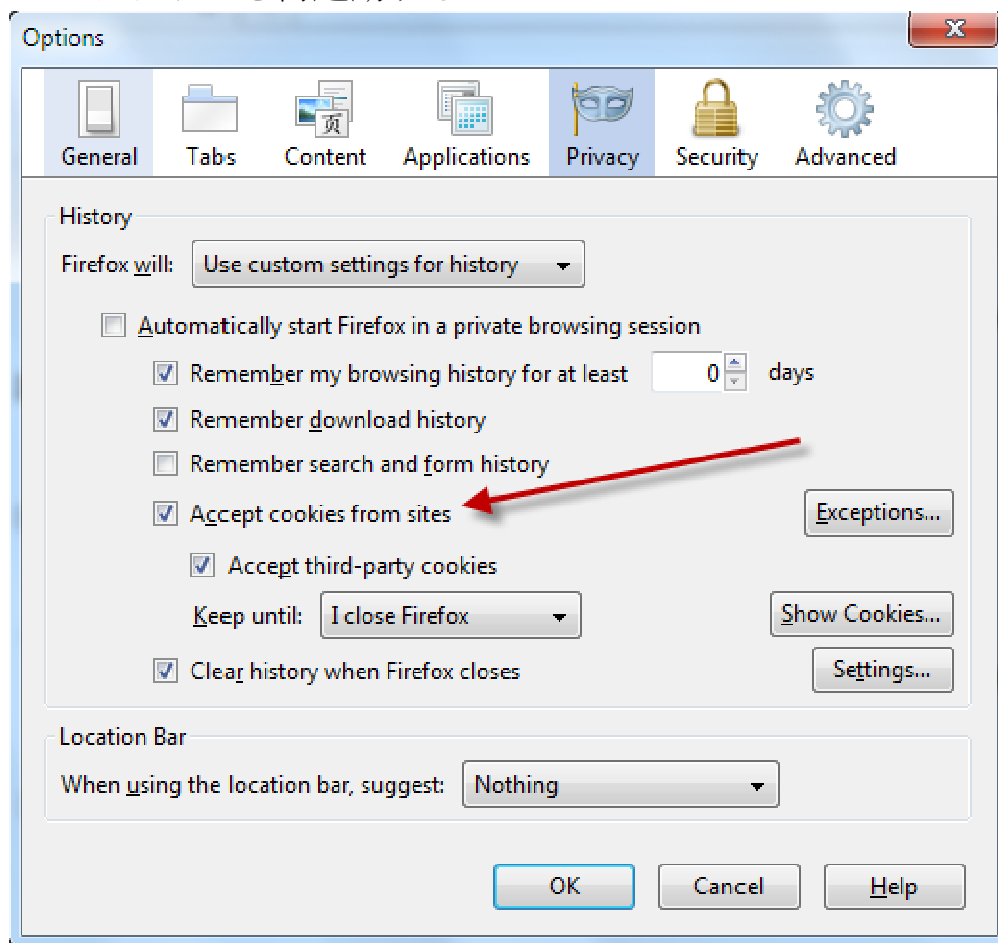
Options

General Tabs Content Applications Privacy Security Advanced

History

Firefox will: Use custom settings for history

Automatically start Firefox in a private browsing session

Remember my browsing history for at least 0 days

Remember download history

Remember search and form history

Accept cookies from sites

Exceptions...

Accept third-party cookies

Keep until: I close Firefox

Show Cookies...

Clear history when Firefox closes

Settings...

Location Bar

When using the location bar, suggest: Nothing

OK Cancel Help